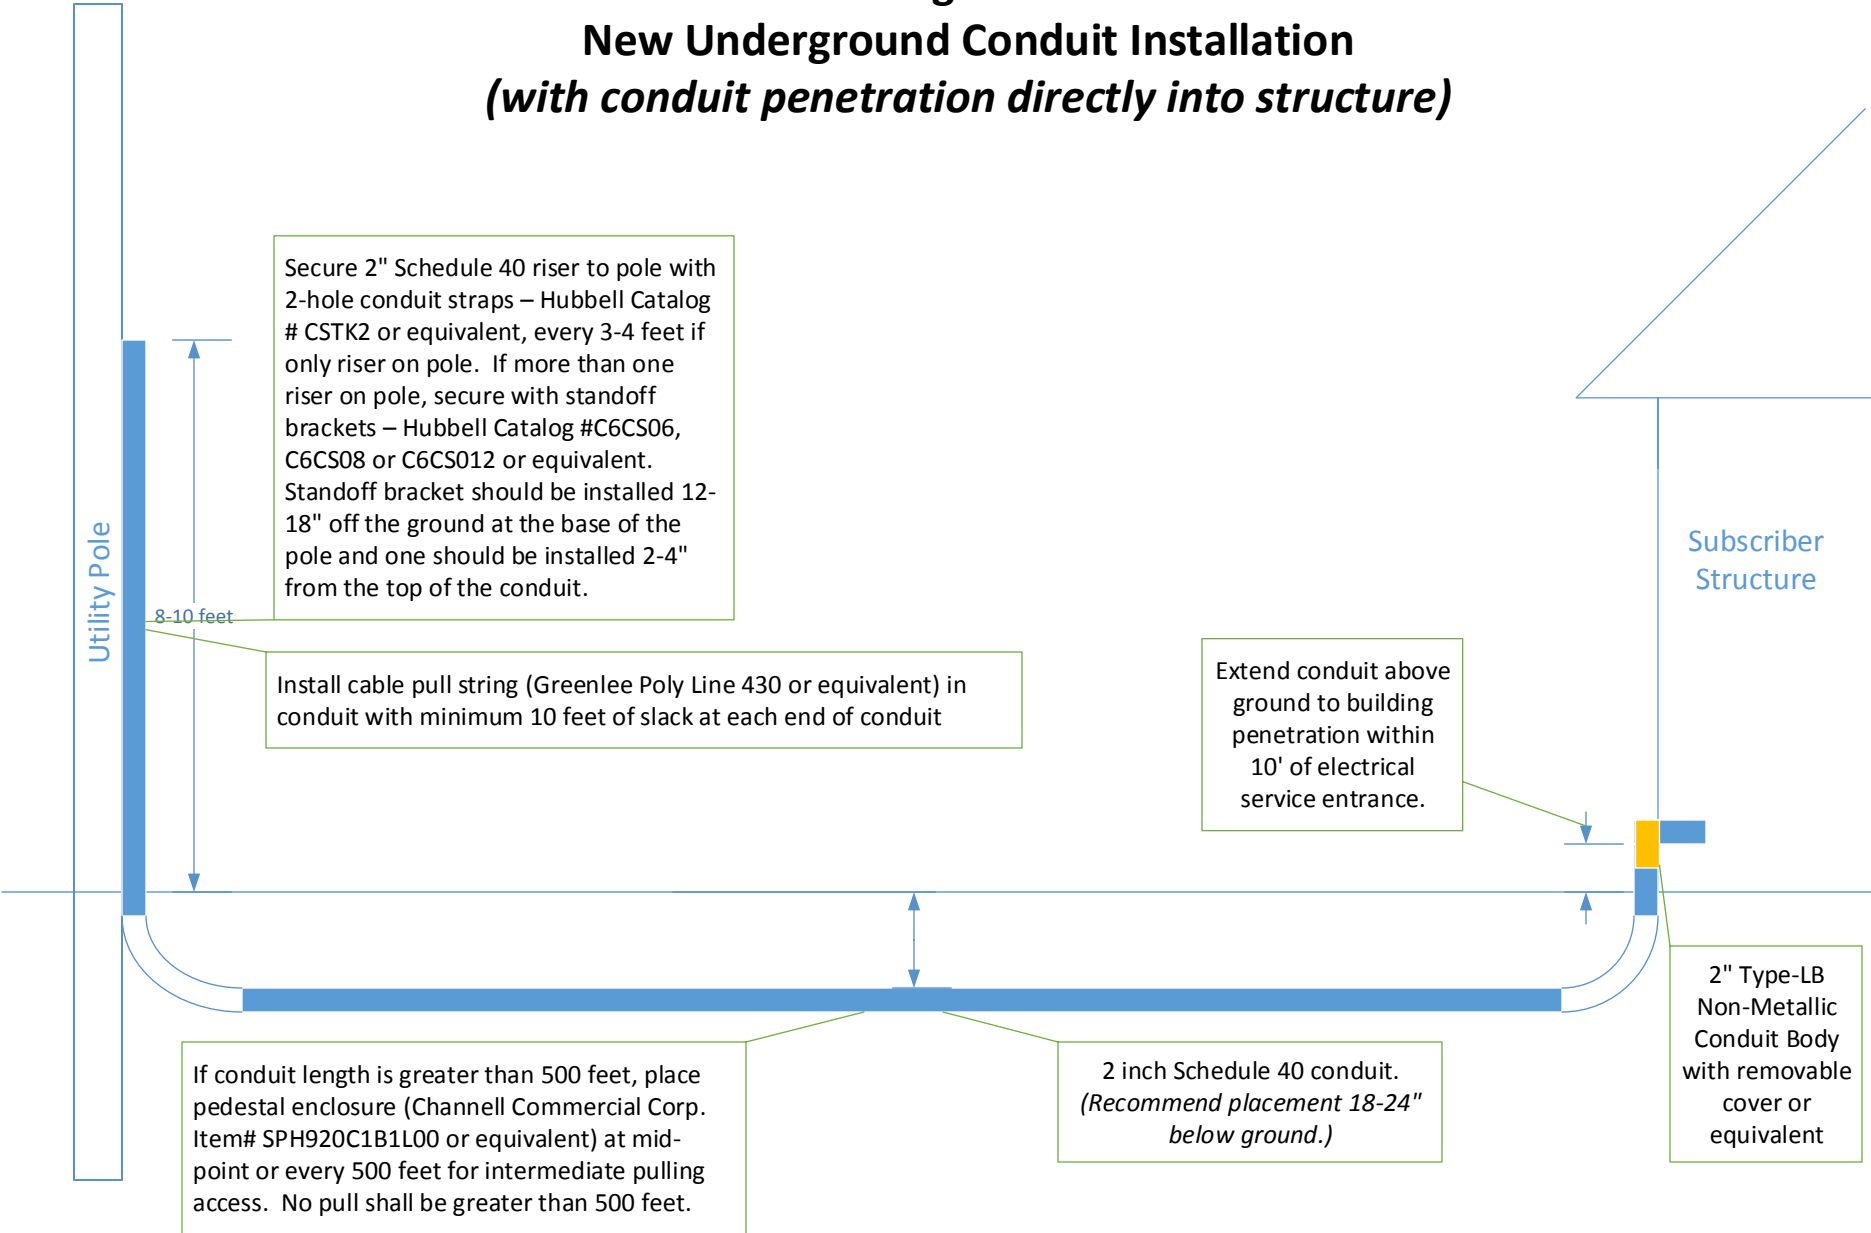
New Underground Conduit Installation
(with conduit penetration directly into structure)

Utility Pole

Secure 2" Schedule 40 riser to pole with 2-hole conduit straps – Hubbell Catalog # CSTK2 or equivalent, every 3-4 feet if only riser on pole. If more than one riser on pole, secure with standoff brackets – Hubbell Catalog #C6CS06, C6CS08 or C6CS012 or equivalent. Standoff bracket should be installed 12-18" off the ground at the base of the pole and one should be installed 2-4" from the top of the conduit.

8-10 feet

Install cable pull string (Greenlee Poly Line 430 or equivalent) in conduit with minimum 10 feet of slack at each end of conduit

Subscriber Structure

Extend conduit above ground to building penetration within 10' of electrical service entrance.

2" Type-LB Non-Metallic Conduit Body with removable cover or equivalent

If conduit length is greater than 500 feet, place pedestal enclosure (Channell Commercial Corp. Item# SPH920C1B1L00 or equivalent) at mid-point or every 500 feet for intermediate pulling access. No pull shall be greater than 500 feet.

2 inch Schedule 40 conduit. (Recommend placement 18-24" below ground.)